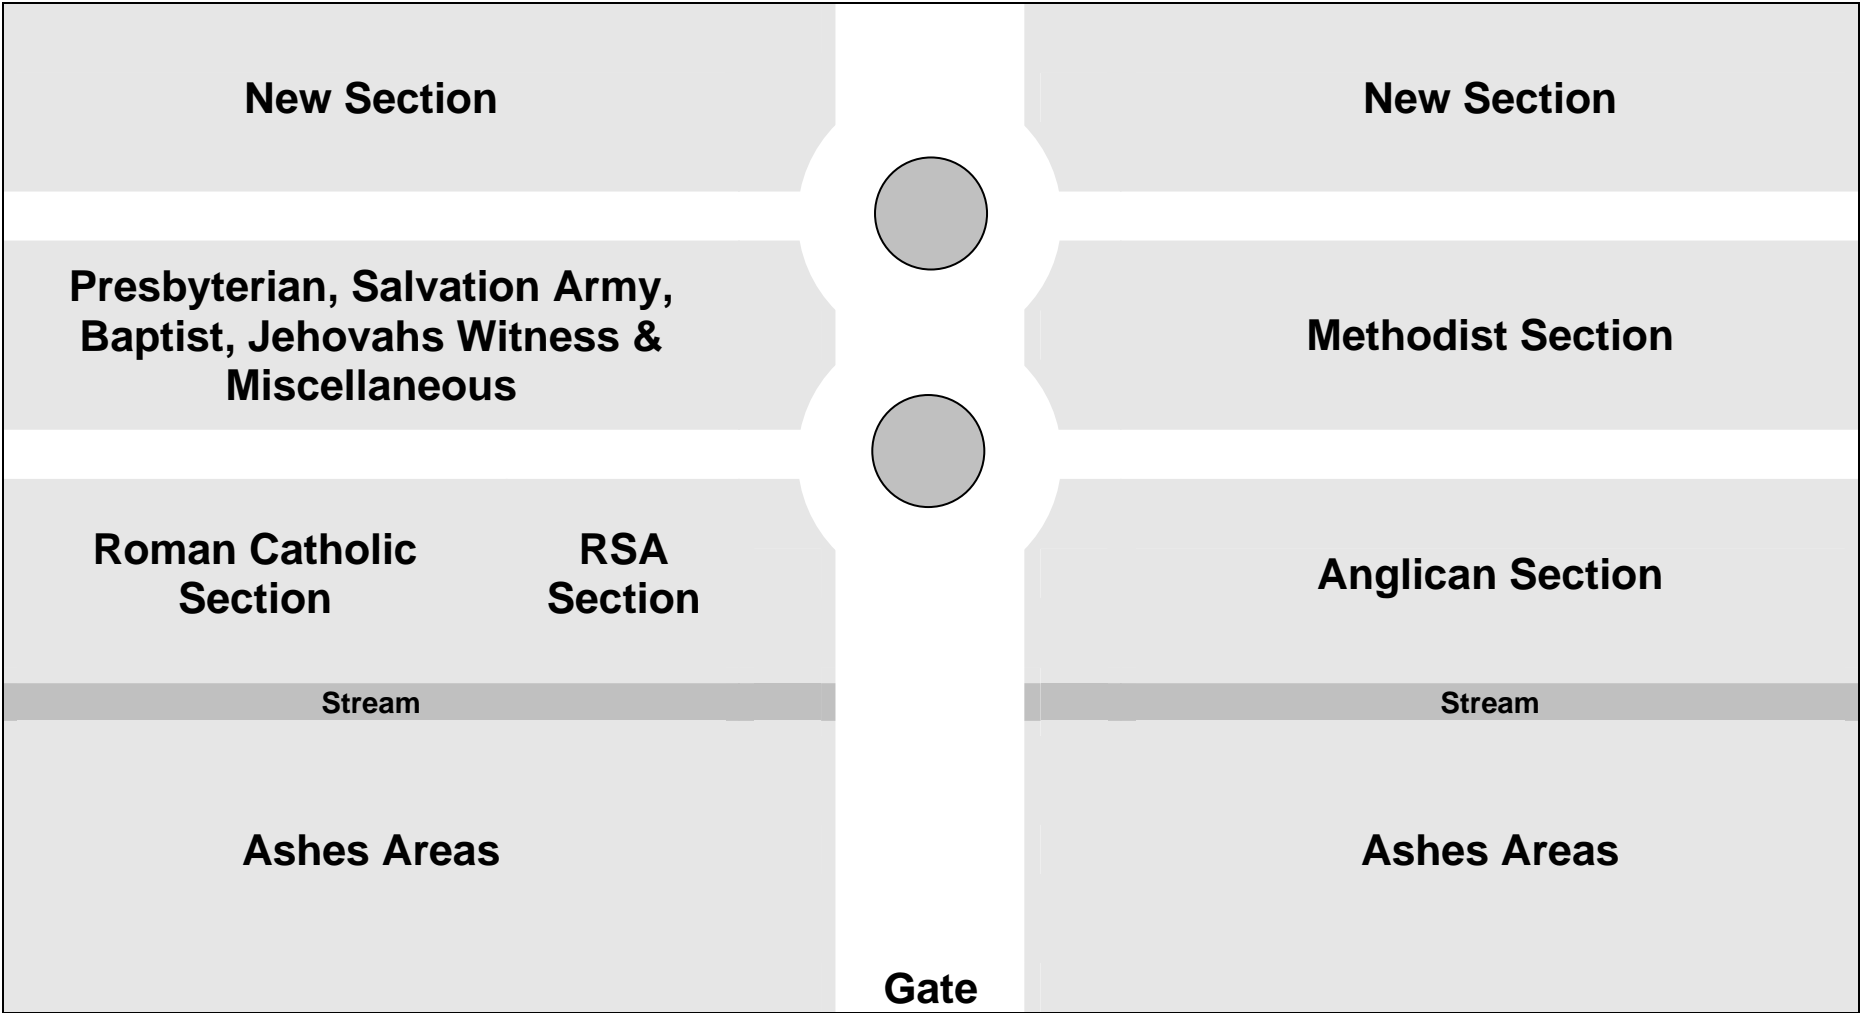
New Section

New Section

Presbyterian, Salvation Army, Baptist, Jehovahs Witness & Miscellaneous

Methodist Section

Roman Catholic Section

RSA Section

Anglican Section

Stream

Stream

Ashes Areas

Ashes Areas

Gate